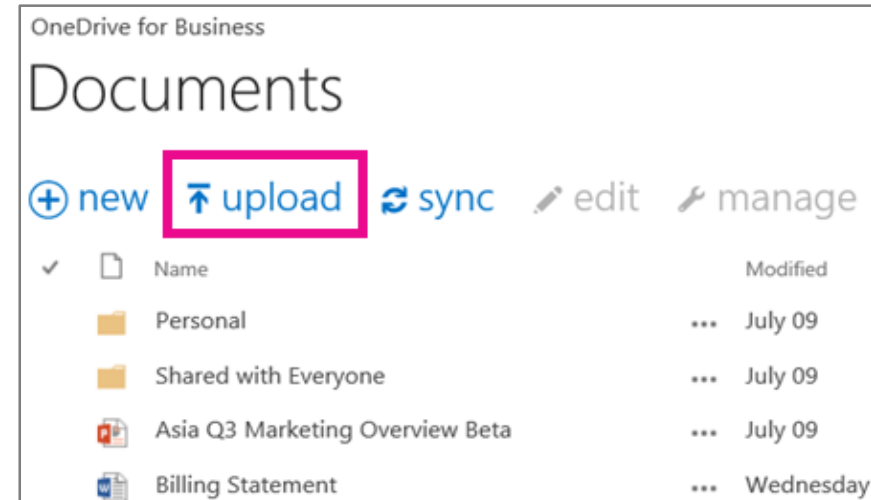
OneDrive for Business

Documents

new upload sync edit manage

| ✓ | Name | | Modified |
|---|---|---|---|
| | Personal | ... | July 09 |
| | Shared with Everyone | ... | July 09 |
| | Asia Q3 Marketing Overview Beta | ... | July 09 |
| | Billing Statement | ... | Wednesday |